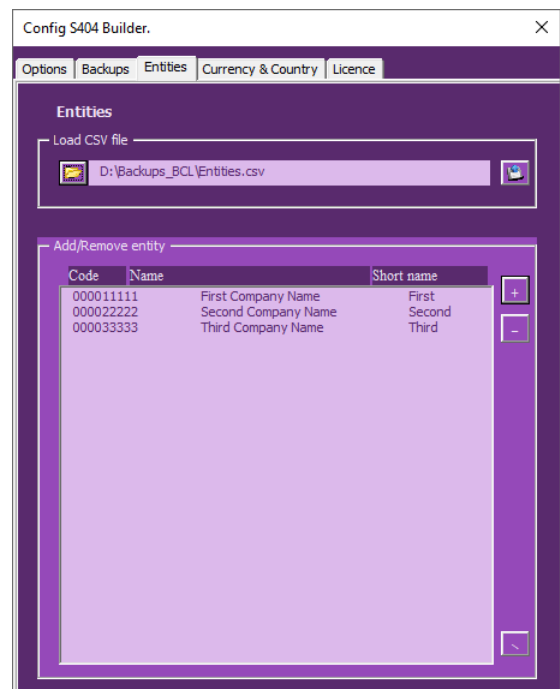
Config S404 Builder.

Options | Backups | Entities | Currency & Country | Licence

Entities

Load CSV file

D:\Backups_BCL\Entities.csv

Add/Remove entity

| Code | Name | Short name |
|---|---|---|
| 000011111 | First Company Name | First |
| 000022222 | Second Company Name | Second |
| 000033333 | Third Company Name | Third |

+
-